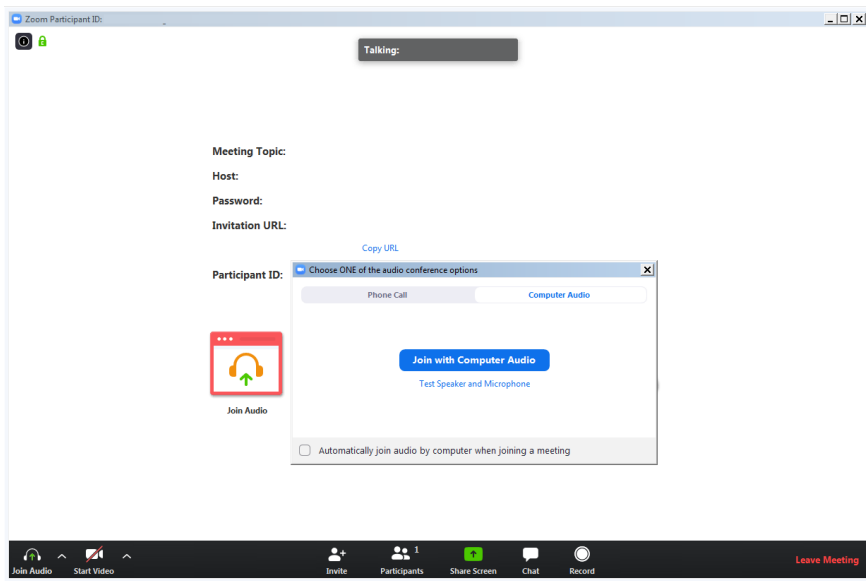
Zoom Participant ID:

Talking:

Meeting Topic:

Host:

Password:

Invitation URL:

Copy URL

Participant ID:

Join Audio

Choose ONE of the audio conference options

Phone Call

Computer Audio

Join with Computer Audio

Test Speaker and Microphone

Automatically join audio by computer when joining a meeting

Join Audio

Start Video

Invite

1

Participants

Share Screen

Chat

Record

Leave Meeting